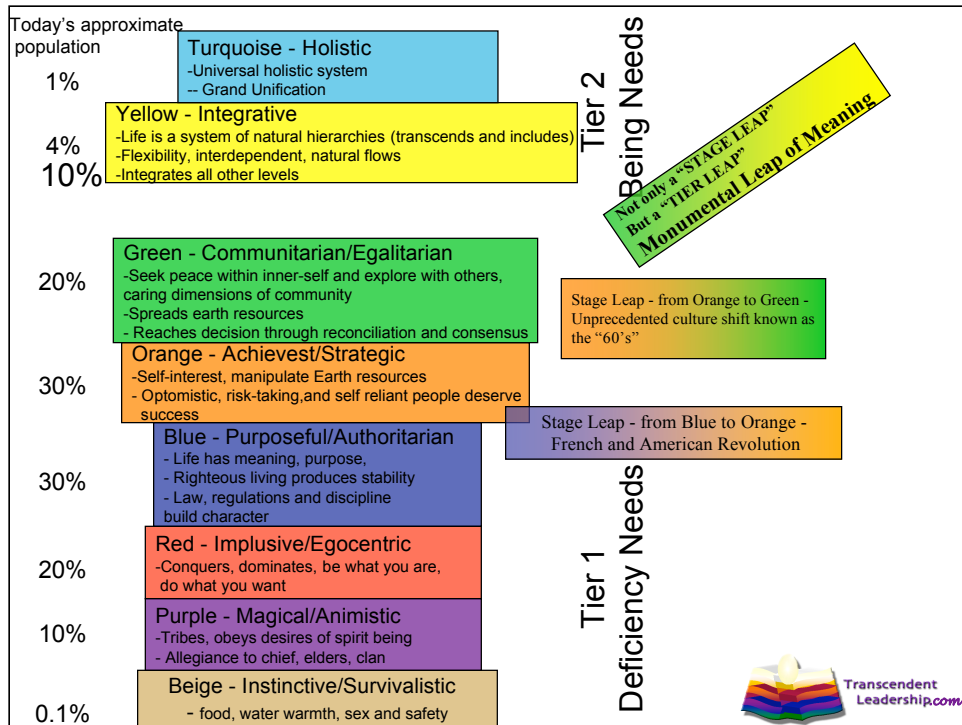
Today's approximate population

1%

Turquoise - Holistic
-Universal holistic system
-- Grand Unification

4%

10%

Yellow - Integrative
-Life is a system of natural hierarchies (transcends and includes)
-Flexibility, interdependent, natural flows
-Integrates all other levels

Tier 2
Being Needs

Not only a "STAGE LEAP"
But a "TIER LEAP"
Monumental Leap of Meaning

20%

Green - Communitarian/Egalitarian
-Seek peace within inner-self and explore with others, caring dimensions of community
-Spreads earth resources
- Reaches decision through reconciliation and consensus

Stage Leap - from Orange to Green - Unprecedented culture shift known as the "60's"

30%

Orange - Achievest/Strategic
-Self-interest, manipulate Earth resources
- Optomistic, risk-taking,and self reliant people deserve success

Stage Leap - from Blue to Orange - French and American Revolution

30%

Blue - Purposeful/Authoritarian
- Life has meaning, purpose,
- Righteous living produces stability
- Law, regulations and discipline build character

20%

Red - Implusive/Egocentric
-Conquers, dominates, be what you are, do what you want

10%

Purple - Magical/Animistic
-Tribes, obeys desires of spirit being
- Allegiance to chief, elders, clan

0.1%

Beige - Instinctive/Survivalistic
- food, water warmth, sex and safety

Tier 1
Deficiency Needs

Transcendent Leadership.com